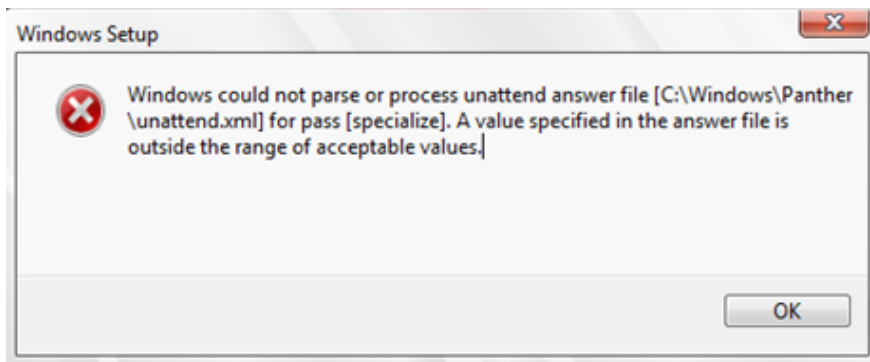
Windows Setup

Windows could not parse or process unattend answer file [C:\Windows\Panther\unattend.xml] for pass [specialize]. A value specified in the answer file is outside the range of acceptable values.

OK